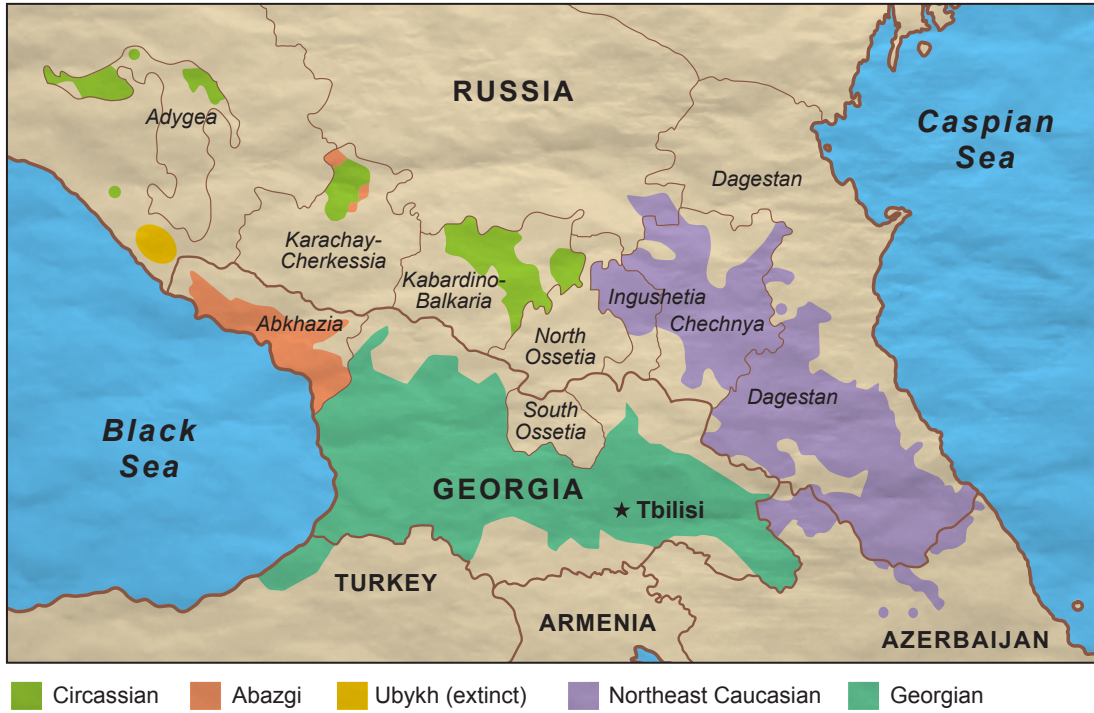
RUSSIA

Caspian Sea

Adygea

Dagestan

Karachay-Cherkessia

Kabardino-Balkaria

Ingushetia

Chechnya

Abkhazia

North Ossetia

Dagestan

Black Sea

South Ossetia

GEORGIA

★ Tbilisi

TURKEY

ARMENIA

AZERBAIJAN

Circassian
Abazgi
Ubykh (extinct)
Northeast Caucasian
Georgian